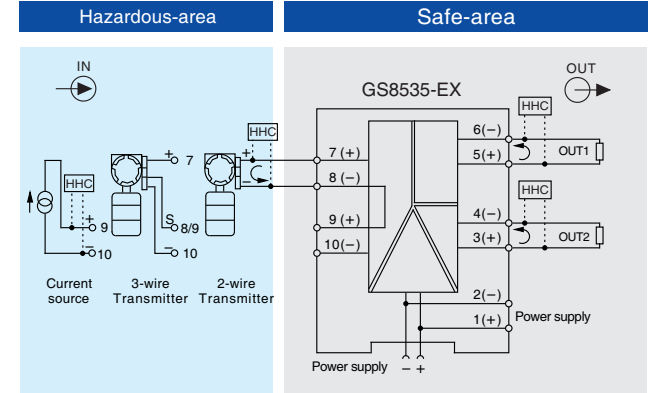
Hazardous-area

Safe-area

IN

OUT

GS8535-EX

HHC

HHC

HHC

HHC

+ 7

+

−

+

9

−

10

S 8/9

10

7 (+)

8 (−)

9 (+)

10(−)

6(−)

5(+)

OUT1

4(−)

3(+)

OUT2

2(−)

1(+)

Power supply

Current source

3-wire Transmitter

2-wire Transmitter

Power supply

− +